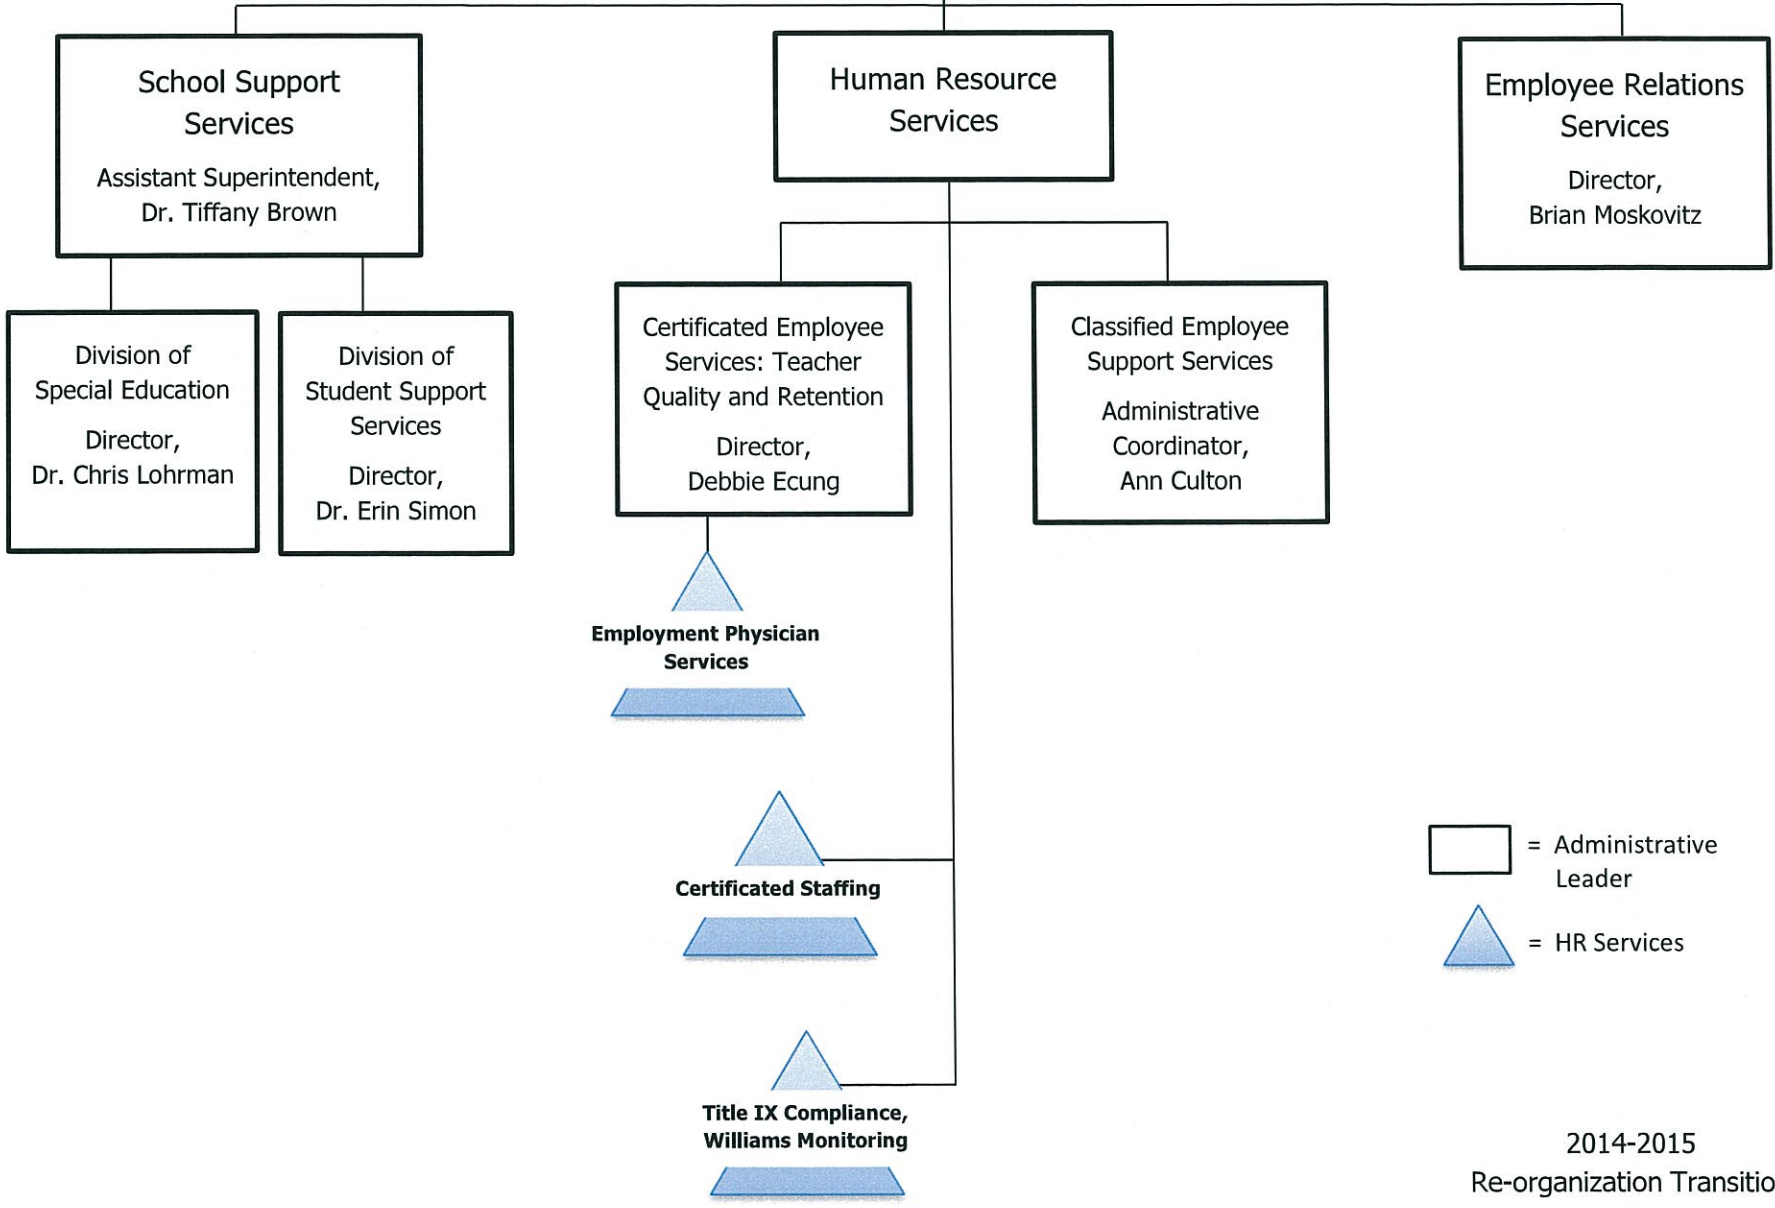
School Support Services

Assistant Superintendent, Dr. Tiffany Brown

Human Resource Services

Employee Relations Services

Director, Brian Moskovitz

Division of Special Education

Director, Dr. Chris Lohrman

Division of Student Support Services

Director, Dr. Erin Simon

Certificated Employee Services: Teacher Quality and Retention

Director, Debbie Ecung

Classified Employee Support Services

Administrative Coordinator, Ann Culton

Employment Physician Services

Certificated Staffing

Title IX Compliance, Williams Monitoring

= Administrative Leader

= HR Services

2014-2015
Re-organization Transitio